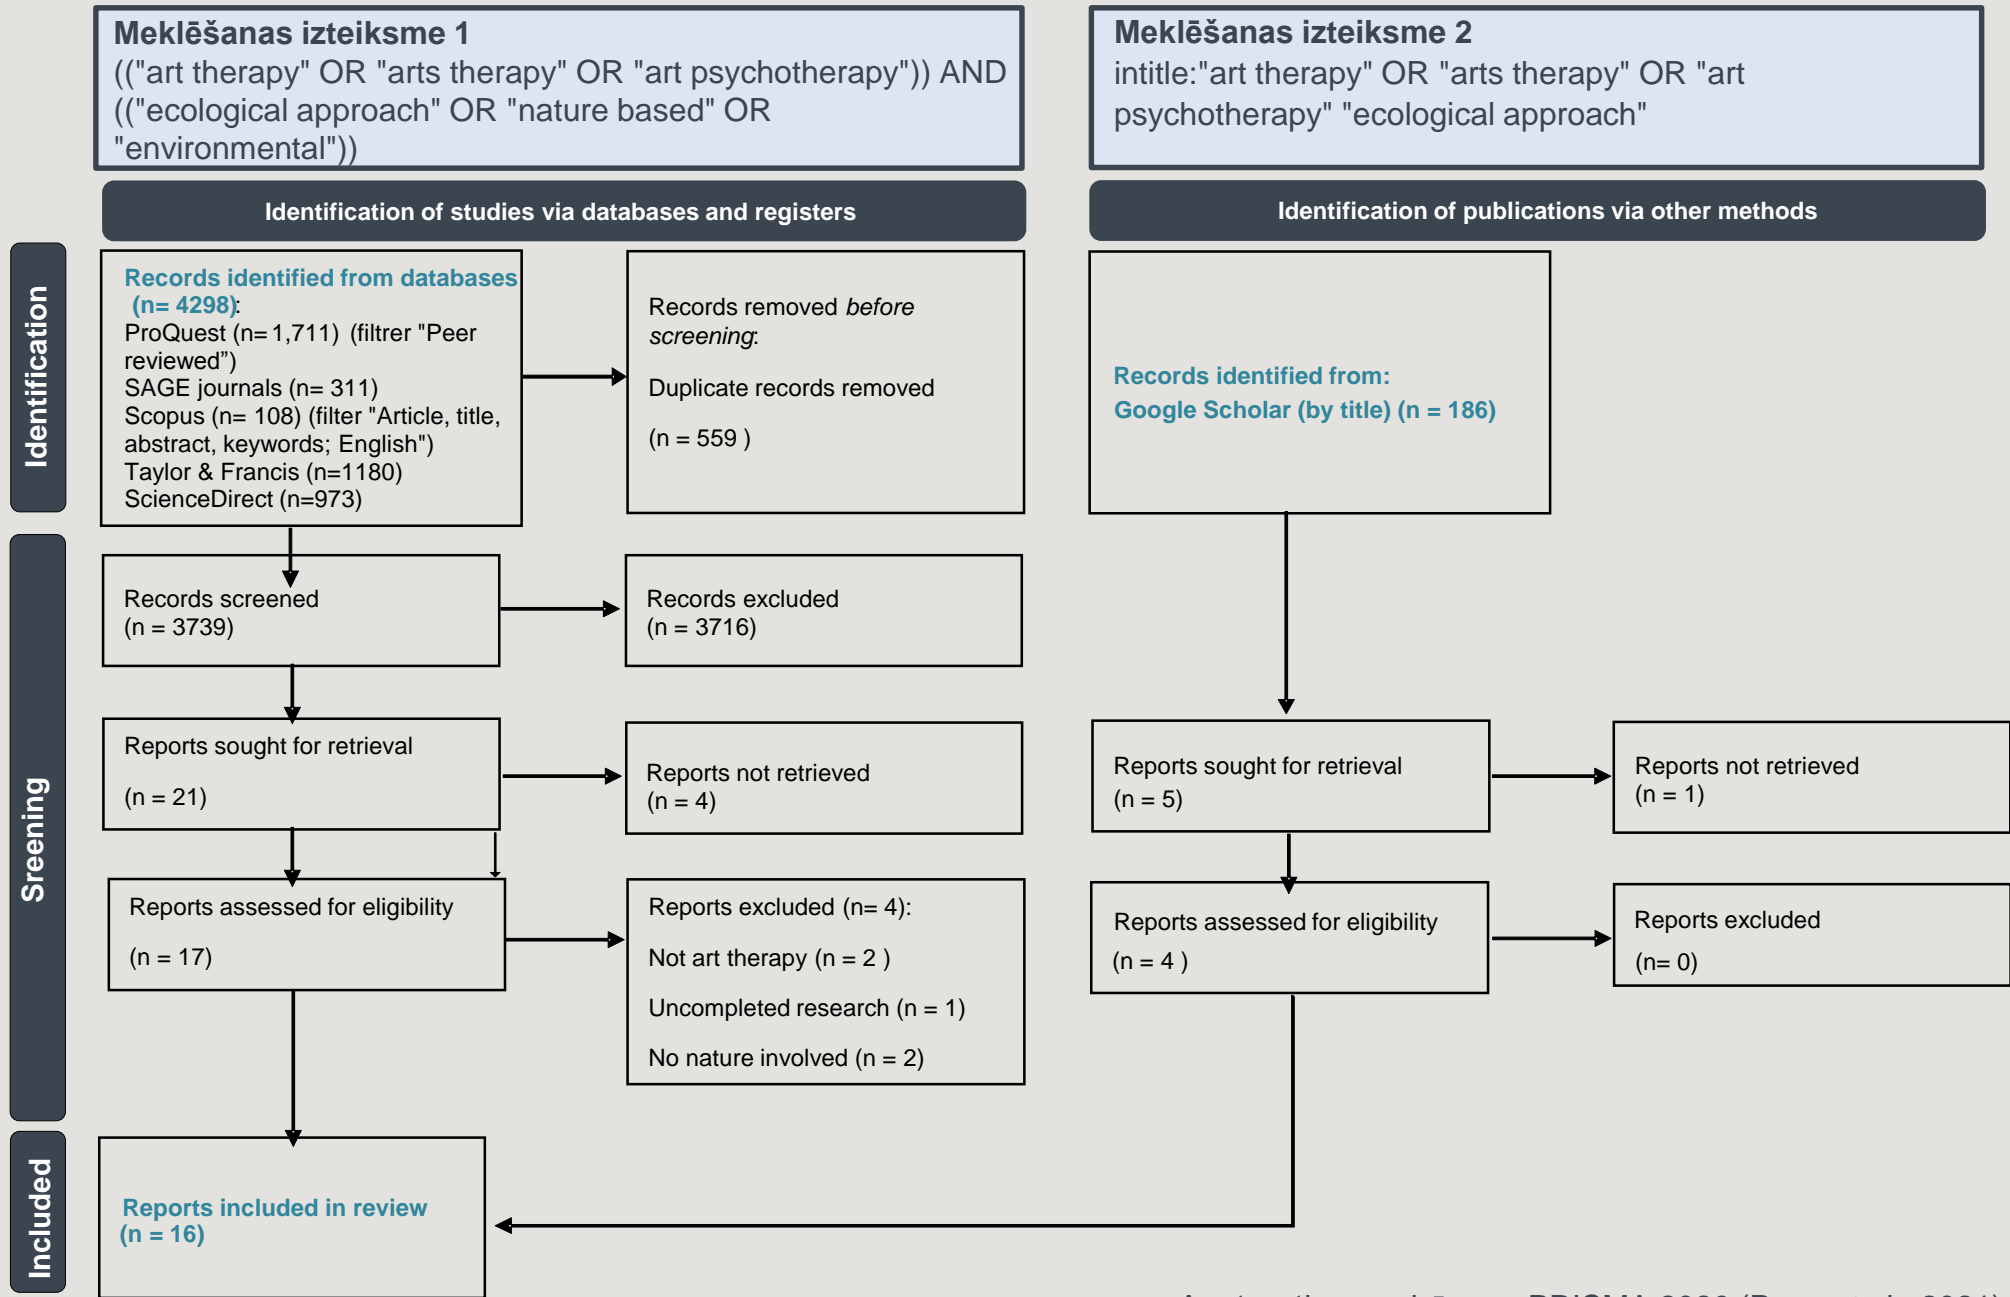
Meklēšanas izteiksme 1
(("art therapy" OR "arts therapy" OR "art psychotherapy")) AND (("ecological approach" OR "nature based" OR "environmental"))

Meklēšanas izteiksme 2
intitle:"art therapy" OR "arts therapy" OR "art psychotherapy" "ecological approach"

Identification of studies via databases and registers

Identification of publications via other methods

Identification

Records identified from databases (n= 4298):
ProQuest (n=1,711) (filtrer "Peer reviewed")
SAGE journals (n= 311)
Scopus (n= 108) (filter "Article, title, abstract, keywords; English")
Taylor & Francis (n=1180)
ScienceDirect (n=973)

Records removed *before screening*:

Duplicate records removed

(n = 559 )

Records identified from:
Google Scholar (by title) (n = 186)

Sreening

Records screened
(n = 3739)

Records excluded
(n = 3716)

Reports sought for retrieval

(n = 21)

Reports not retrieved
(n = 4)

Reports sought for retrieval
(n = 5)

Reports not retrieved
(n = 1)

Reports assessed for eligibility

(n = 17)

Reports excluded (n= 4):

Not art therapy (n = 2 )

Uncompleted research (n = 1)

No nature involved (n = 2)

Reports assessed for eligibility
(n = 4 )

Reports excluded
(n= 0)

Included

Reports included in review
(n = 16)

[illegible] PRISMA 2020 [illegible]